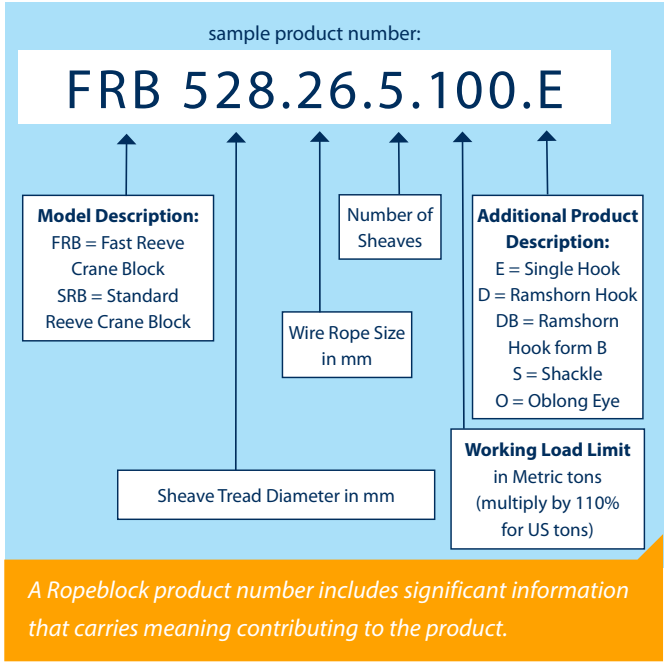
sample product number:

FRB 528.26.5.100.E

**Model Description:**
FRB = Fast Reeve Crane Block
SRB = Standard Reeve Crane Block

Wire Rope Size in mm

Number of Sheaves

**Additional Product Description:**
E = Single Hook
D = Ramshorn Hook
DB = Ramshorn Hook form B
S = Shackle
O = Oblong Eye

Sheave Tread Diameter in mm

**Working Load Limit**
in Metric tons (multiply by 110% for US tons)

A Ropeblock product number includes significant information that carries meaning contributing to the product.